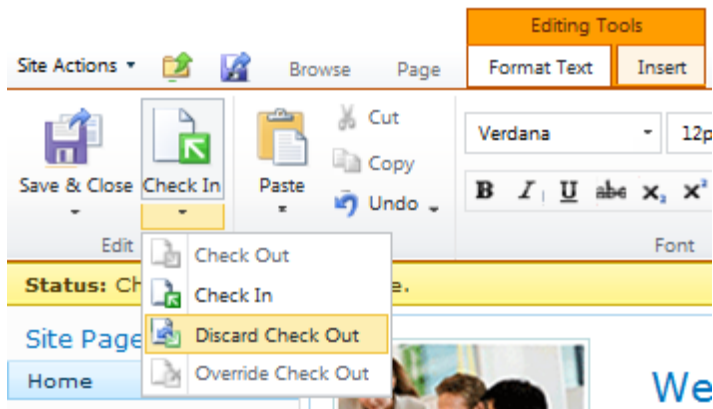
Editing Tools

Site Actions ▾

Browse

Page

Format Text

Insert

Save & Close

Check In

Edit

Paste

Cut

Copy

Undo

Verdana

12p

B I U abc $x_2$ $x^2$

Font

Check Out

Check In

Discard Check Out

Override Check Out

Status: Ch

e.

Site Page

Home

We